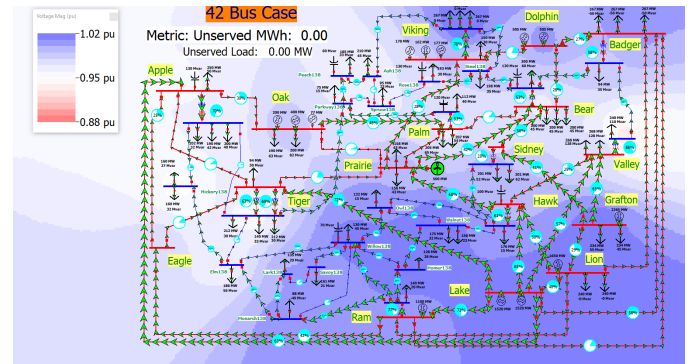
Voltage Mag (pu)

1.02 pu

0.95 pu

0.88 pu

42 Bus Case

Metric: Unserved MWh: 0.00

Unserved Load: 0.00 MW

Apple

Oak

Viking

Dolphin

Badger

Bear

Palm

Sidney

Prairie

Valley

Tiger

Hawk

Grafton

Eagle

Lion

Lake

Ram

Peach138

Parkway138

Ash138

Spruce138

Rose138

Steel138

Hickory138

Elm138

Lark138

Savoy138

Willow138

Owl138

Walnut138

Homer138

Monarch138